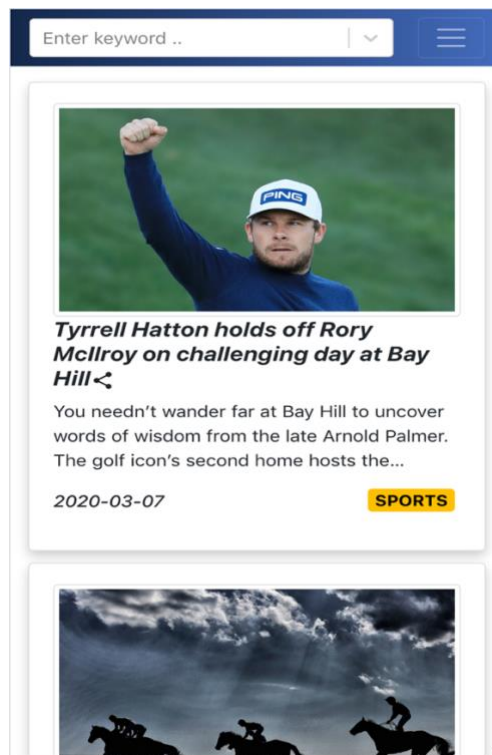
Enter keyword ..

PING

Tyrrell Hatton holds off Rory McIlroy on challenging day at Bay Hill

You needn't wander far at Bay Hill to uncover words of wisdom from the late Arnold Palmer. The golf icon's second home hosts the...

2020-03-07

SPORTS